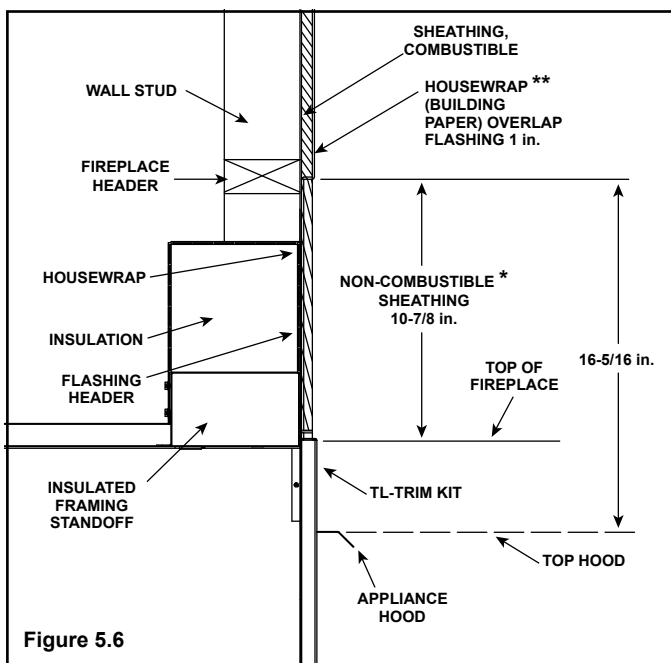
SHEATHING, COMBUSTIBLE

WALL STUD

HOUSEWRAP ** (BUILDING PAPER) OVERLAP FLASHING 1 in.

FIREPLACE HEADER

HOUSEWRAP

NON-COMBUSTIBLE * SHEATHING 10-7/8 in.

INSULATION

16-5/16 in.

FLASHING HEADER

TOP OF FIREPLACE

INSULATED FRAMING STANDOFF

TL-TRIM KIT

TOP HOOD

APPLIANCE HOOD

Figure 5.6